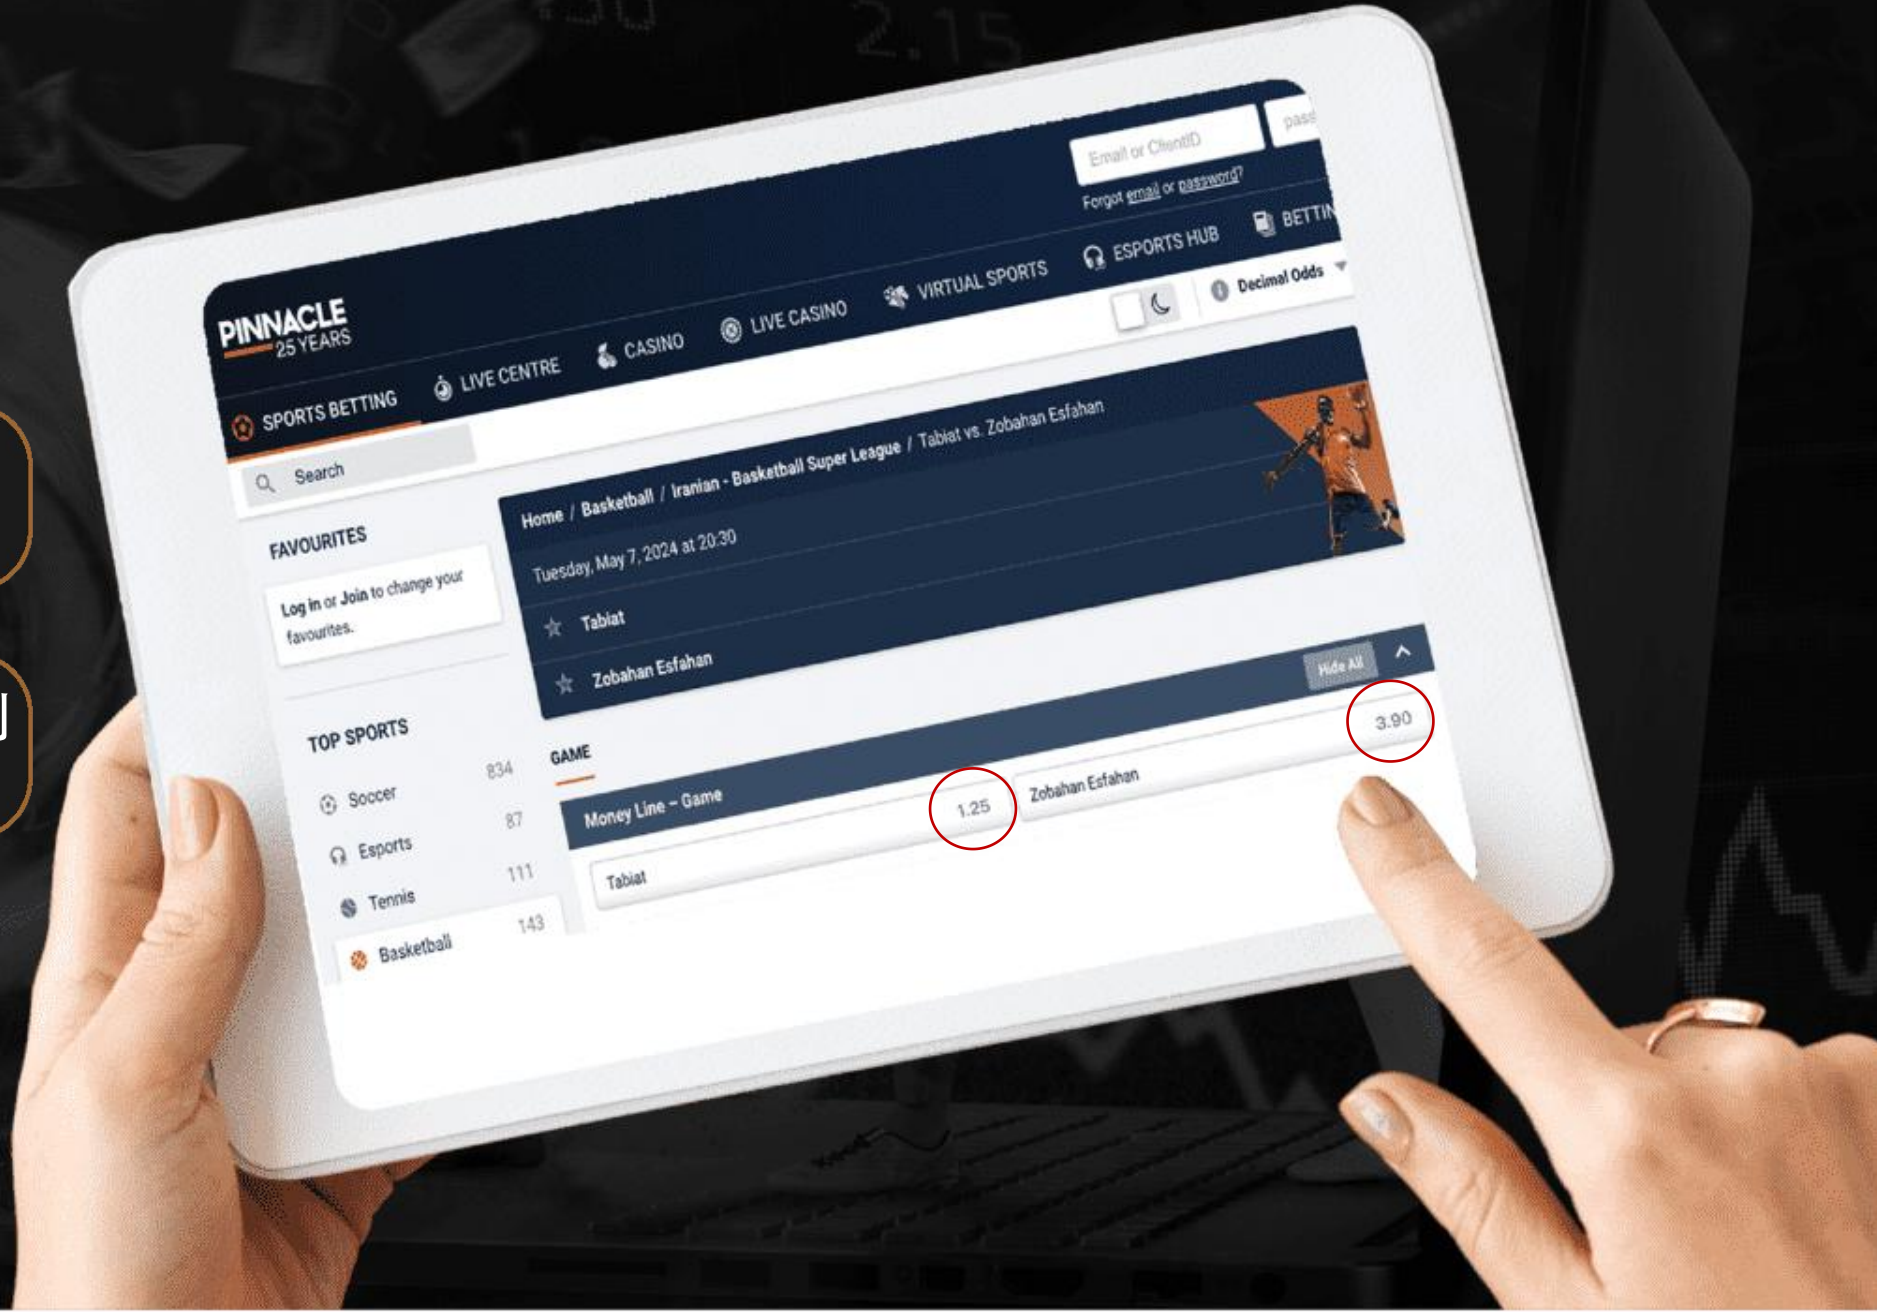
PINNACLE 25 YEARS

Email or ClientID

pass

Forgot email or password?

SPORTS BETTING LIVE CENTRE CASINO LIVE CASINO VIRTUAL SPORTS ESPORTS HUB BETTIN

Decimal Odds

Search

FAVOURITES

Log in or Join to change your favourites.

TOP SPORTS

Soccer 834

Esports 87

Tennis 111

Basketball 143

Home / Basketball / Iranian - Basketball Super League / Tabiat vs. Zobahan Esfahan

Tuesday, May 7, 2024 at 20:30

Tabiat

Zobahan Esfahan

Hide All

GAME

Money Line – Game

Tabiat 1.25

Zobahan Esfahan 3.90